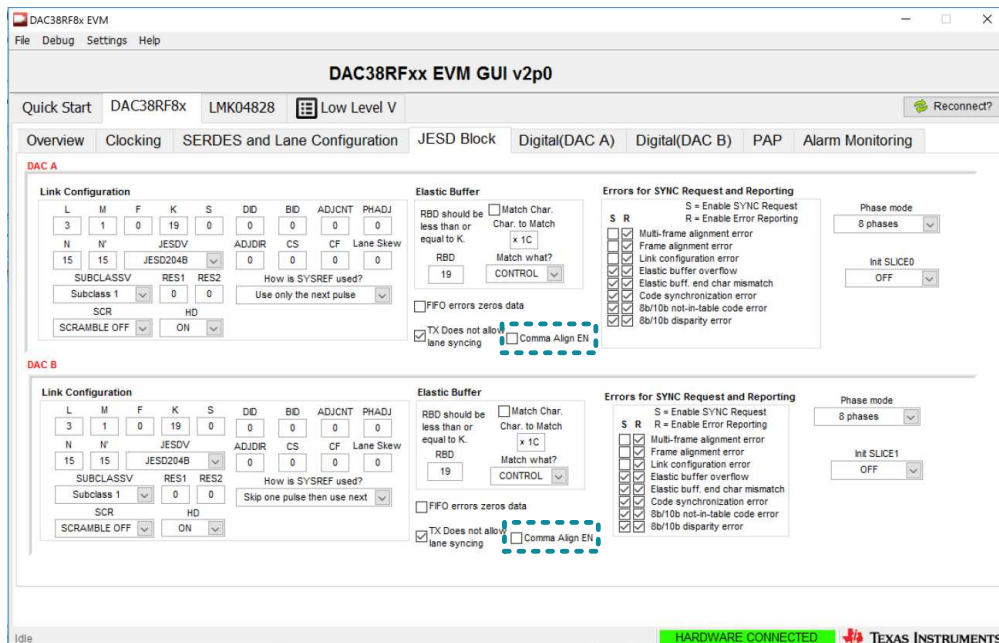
DAC38RF8x EVM
File Debug Settings Help

DAC38RFxx EVM GUI v2p0

Quick Start DAC38RF8x LMK04828 Low Level V Reconnect?

Overview Clocking SERDES and Lane Configuration JESD Block Digital(DAC A) Digital(DAC B) PAP Alarm Monitoring

DAC A

Link Configuration
L 3 M 1 F 0 K 19 S 0 DID 0 BID 0 ADJCNT 0 PHADJ 0
N 15 N' 15 JESDV JESD204B ADJDIR 0 CS 0 CF 0 Lane Skew 0
SUBCLASSV Subclass 1 RES1 0 RES2 0 How is SYSREF used? Use only the next pulse
SCR SCRAMBLE OFF HD ON

Elastic Buffer
RBD should be less than or equal to K.
Match Char.
Char. to Match x 1C
RBD 19
Match what? CONTROL
FIFO errors zeros data
TX Does not allow lane syncing
Comma Align EN

Errors for SYNC Request and Reporting
S = Enable SYNC Request
R = Enable Error Reporting
S R
Multi-frame alignment error
Frame alignment error
Link configuration error
Elastic buffer overflow
Elastic buff. end char mismatch
Code synchronization error
8b/10b not-in-table code error
8b/10b disparity error

Phase mode 8 phases
Init SLICE0 OFF

DAC B

Link Configuration
L 3 M 1 F 0 K 19 S 0 DID 0 BID 0 ADJCNT 0 PHADJ 0
N 15 N' 15 JESDV JESD204B ADJDIR 0 CS 0 CF 0 Lane Skew 0
SUBCLASSV Subclass 1 RES1 0 RES2 0 How is SYSREF used? Skip one pulse then use next
SCR SCRAMBLE OFF HD ON

Elastic Buffer
RBD should be less than or equal to K.
Match Char.
Char. to Match x 1C
RBD 19
Match what? CONTROL
FIFO errors zeros data
TX Does not allow lane syncing
Comma Align EN

Errors for SYNC Request and Reporting
S = Enable SYNC Request
R = Enable Error Reporting
S R
Multi-frame alignment error
Frame alignment error
Link configuration error
Elastic buffer overflow
Elastic buff. end char mismatch
Code synchronization error
8b/10b not-in-table code error
8b/10b disparity error

Phase mode 8 phases
Init SLICE1 OFF

Idle HARDWARE CONNECTED TEXAS INSTRUMENTS